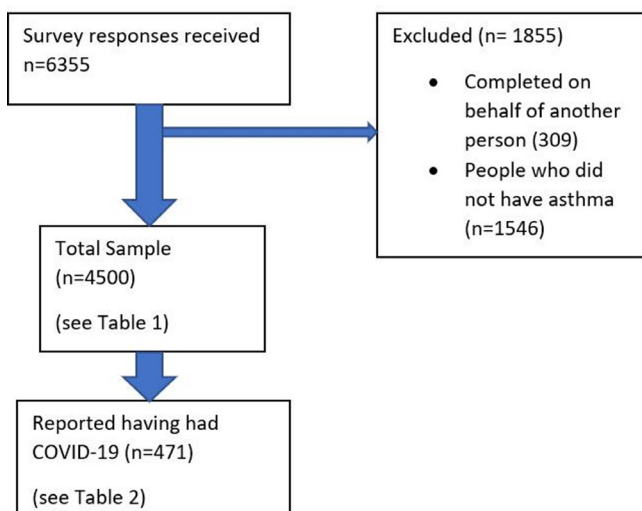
Survey responses received n=6355

Excluded (n= 1855)

- Completed on behalf of another person (309)
- People who did not have asthma (n=1546)

Total Sample (n=4500)

(see Table 1)

Reported having had COVID-19 (n=471)

(see Table 2)